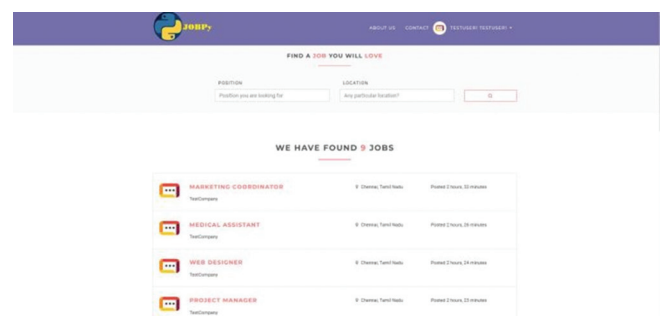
JOBPy

ABOUT US CONTACT TESTUSER1 TESTUSER1 ▾

FIND A JOB YOU WILL LOVE

POSITION

Position you are looking for

LOCATION

Any particular location?

Q

WE HAVE FOUND 9 JOBS

MARKETING COORDINATOR
TestCompany
Chennai, Tamil Nadu
Posted 2 hours, 31 minutes

MEDICAL ASSISTANT
TestCompany
Chennai, Tamil Nadu
Posted 2 hours, 24 minutes

WEB DESIGNER
TestCompany
Chennai, Tamil Nadu
Posted 2 hours, 24 minutes

PROJECT MANAGER
TestCompany
Chennai, Tamil Nadu
Posted 2 hours, 23 minutes